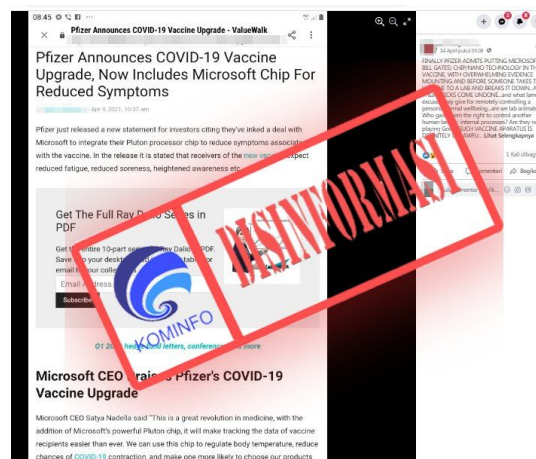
08:45

Pfizer Announces COVID-19 Vaccine Upgrade - ValueWalk

Pfizer Announces COVID-19 Vaccine Upgrade, Now Includes Microsoft Chip For Reduced Symptoms

Apr 9, 2021, 10:37 am

Pfizer just released a new statement for investors citing they've inked a deal with Microsoft to integrate their Pluton processor chip to reduce symptoms associated with the vaccine. In the release it is stated that receivers of the new vaccine expect reduced fatigue, reduced soreness, heightened awareness etc.

Get The Full Ray Dalio Series in PDF

Get the entire 10-part series on Ray Dalio in PDF. Save it to your desktop, read it on your tablet, or email to your colleagues.

Email Address

Subscribe

Q1 2021 hedge fund letters, conferences and more

Microsoft CEO Praises Pfizer's COVID-19 Vaccine Upgrade

Microsoft CEO Satya Nadella said "This is a great revolution in medicine, with the addition of Microsoft's powerful Pluton chip, it will make tracking the data of vaccine recipients easier than ever. We can use this chip to regulate body temperature, reduce chances of COVID-19 contraction, and make one more likely to choose our products

14 April pukul 09.08

FINALLY PFIZER ADMITS PUTTING MICROSOFT BILL GATES CHIP/NANO TECHNOLOGY IN THE VACCINE, WITH OVERWHELMING EVIDENCE MOUNTING AND BEFORE SOMEONE TAKES THE VACCINE TO A LAB AND BREAKS IT DOWN...ALL THE LIES LOCKS COME UNDONE...and what lame excuse they give for remotely controlling a persons internal wellbeing...are we lab animals Who gives them the right to control another human beings internal processes? Are they now playing GOD...SUCH VACCINE APPARATUS IS DEFINITELY SATANIC... Lihat Selengkapnya

1 Kali dibagikan

Komentari

Bagikan

KOMINFO

DISINFORMASI